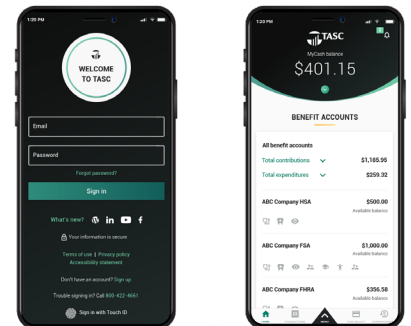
1:20 PM

WELCOME TO TASC

Email

Password

Forgot password?

Sign in

What's new?

Your information is secure

Terms of use | Privacy policy
Accessibility statement

Don't have an account? Sign up

Trouble signing in? Call 800-422-4661

Sign in with Touch ID

1:20 PM

TASC

MyCash balance

$401.15

BENEFIT ACCOUNTS

All benefit accounts

Total contributions $1,185.95

Total expenditures $259.32

ABC Company HSA $500.00
Available balance

ABC Company FSA $1,000.00
Available balance

ABC Company FHRA $356.58
Available balance